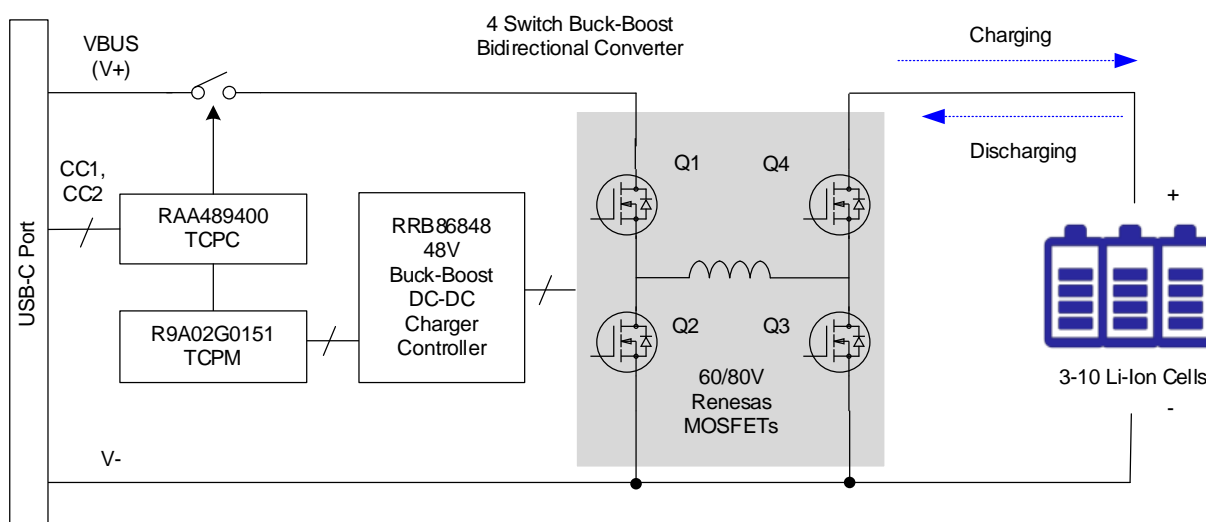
4 Switch Buck-Boost Bidirectional Converter

Charging

VBUS (V+)

Discharging

CC1, CC2

USB-C Port

RAA489400 TCPC

RRB86848 48V Buck-Boost DC-DC Charger Controller

Q1

Q4

+

R9A02G0151 TCPM

Q2

Q3

60/80V Renesas MOSFETs

3-10 Li-Ion Cells

-

V-